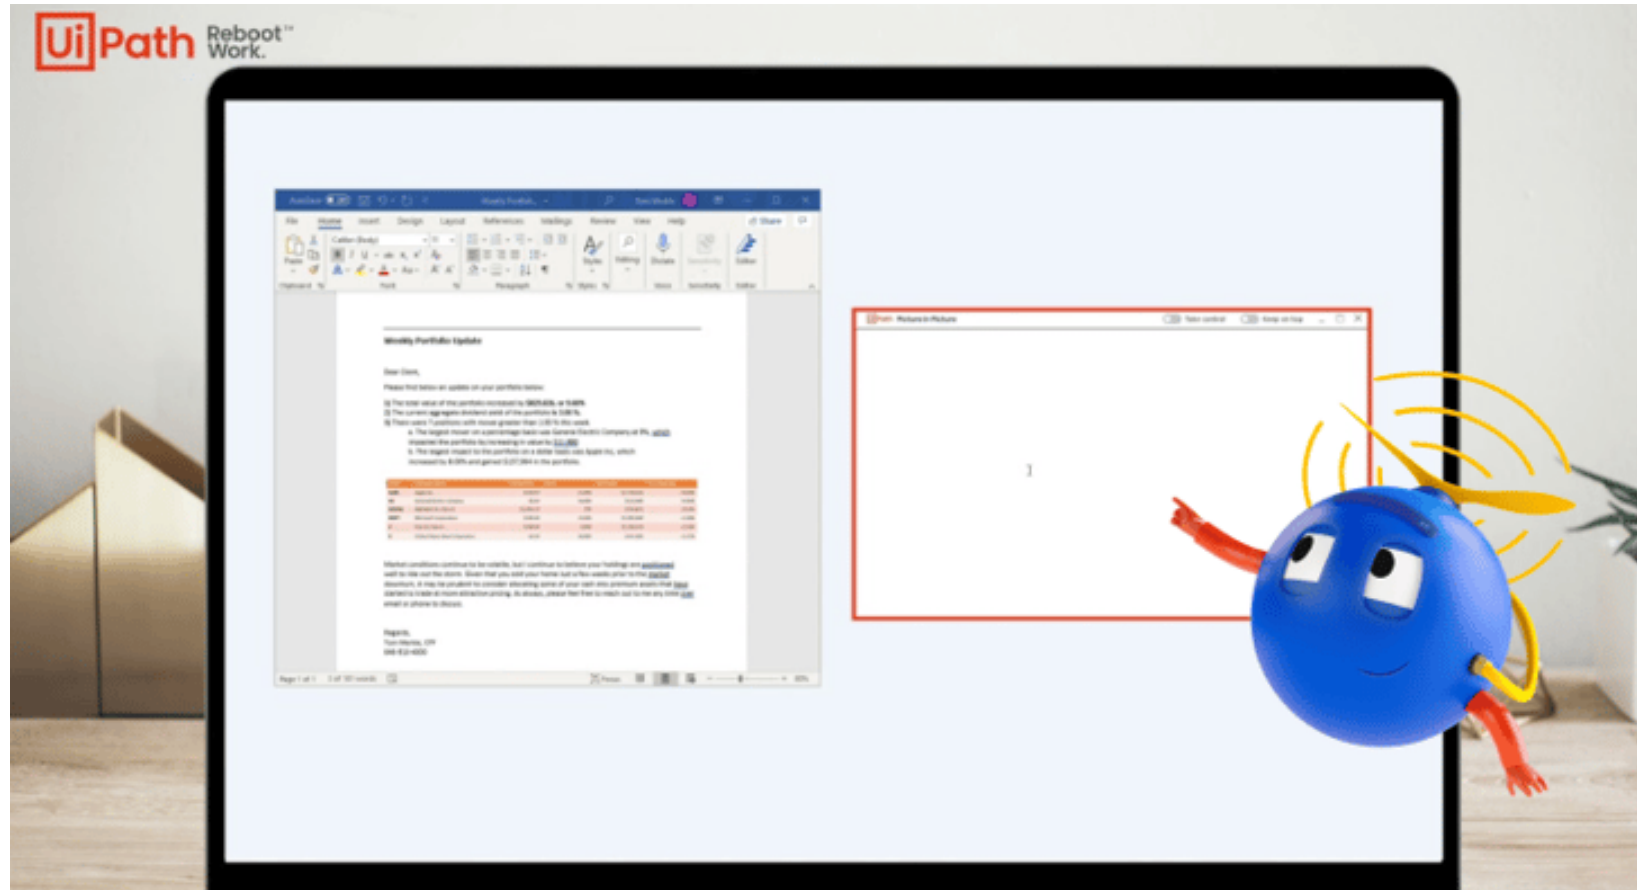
UiPath Reboot™ Work.

AutoSave Weekly Portfolio...

File Home Insert Design Layout References Mailings Review View Help Share

Paste Clipboard Font Paragraph Styles Editing Dictate Sensitivity Editor

Weekly Portfolio Update

Dear Client,

Please find below an update on your portfolio below.

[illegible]

Market conditions continue to be volatile, but I continue to believe your holdings are positioned well to ride out the storm. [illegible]

Regards,
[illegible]

Page 1 of 1 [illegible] words Focus

UiPath Picture in Picture Take control Keep on top